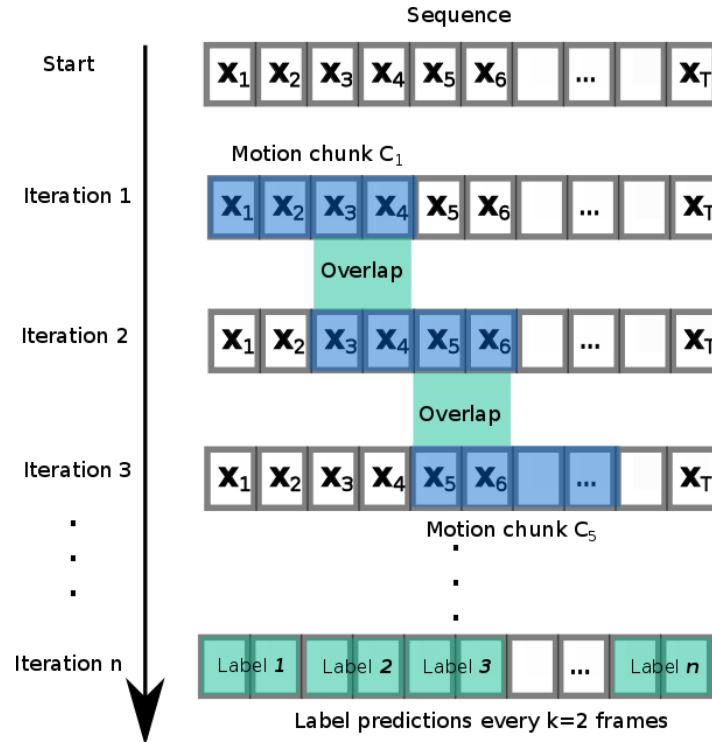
Sequence

Start

$\mathbf{x}_1$ $\mathbf{x}_2$ $\mathbf{x}_3$ $\mathbf{x}_4$ $\mathbf{x}_5$ $\mathbf{x}_6$ ... $\mathbf{x}_T$

Motion chunk $C_1$

Iteration 1

$\mathbf{x}_1$ $\mathbf{x}_2$ $\mathbf{x}_3$ $\mathbf{x}_4$ $\mathbf{x}_5$ $\mathbf{x}_6$ ... $\mathbf{x}_T$

Overlap

Iteration 2

$\mathbf{x}_1$ $\mathbf{x}_2$ $\mathbf{x}_3$ $\mathbf{x}_4$ $\mathbf{x}_5$ $\mathbf{x}_6$ ... $\mathbf{x}_T$

Overlap

Iteration 3

$\mathbf{x}_1$ $\mathbf{x}_2$ $\mathbf{x}_3$ $\mathbf{x}_4$ $\mathbf{x}_5$ $\mathbf{x}_6$ ... $\mathbf{x}_T$

Motion chunk $C_5$

Iteration n

Label *1* Label *2* Label *3* ... Label *n*

Label predictions every k=2 frames